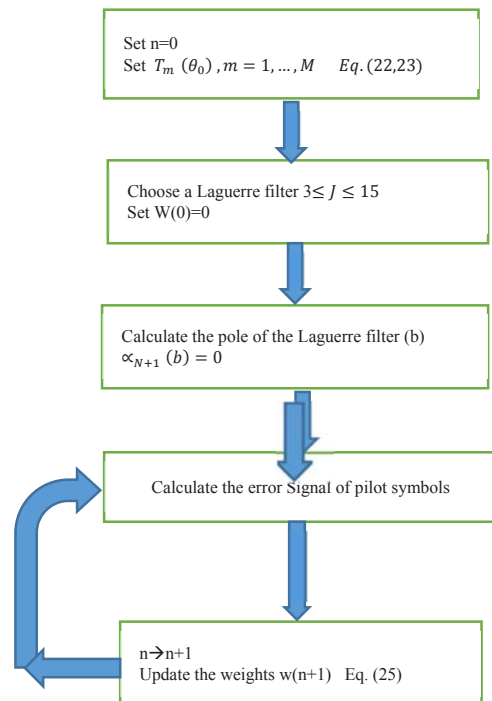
Set n=0
Set $T_m\ (\theta_0)\ , m = 1, \ldots, M$ $\quad Eq. (22,23)$

Choose a Laguerre filter $3 \leq J \leq 15$
Set W(0)=0

Calculate the pole of the Laguerre filter (b)
$\propto_{N+1}(b) = 0$

Calculate the error Signal of pilot symbols

n→n+1
Update the weights w(n+1) Eq. (25)